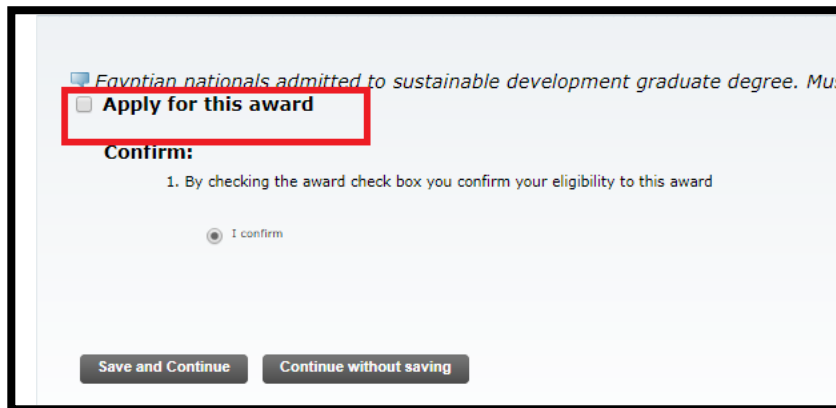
Egyptian nationals admitted to sustainable development graduate degree. Mus

Apply for this award

Confirm:

1. By checking the award check box you confirm your eligibility to this award

I confirm

Save and Continue

Continue without saving